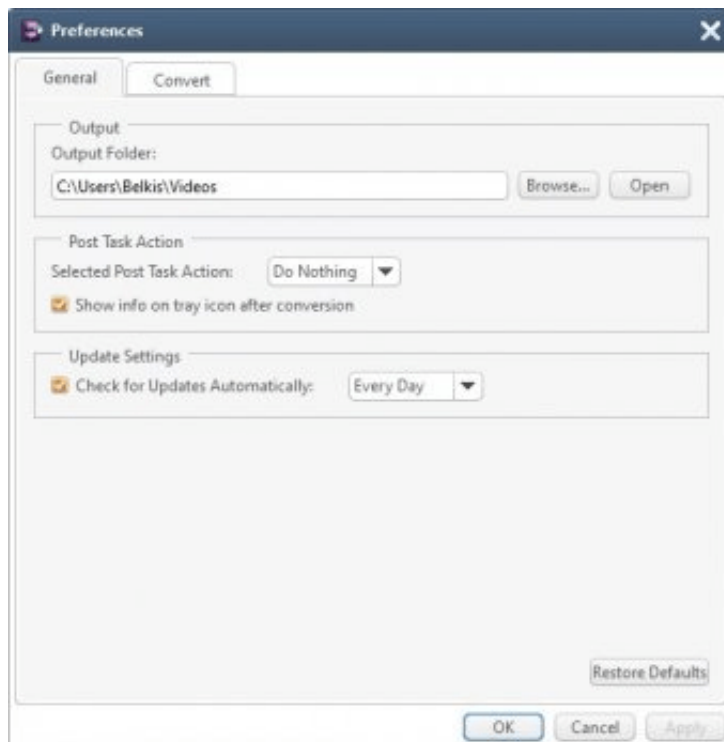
Preferences

General Convert

Output
Output Folder:
C:\Users\Belkis\Videos
Browse... Open

Post Task Action
Selected Post Task Action: Do Nothing
Show info on tray icon after conversion

Update Settings
Check for Updates Automatically: Every Day

Restore Defaults

OK Cancel Apply